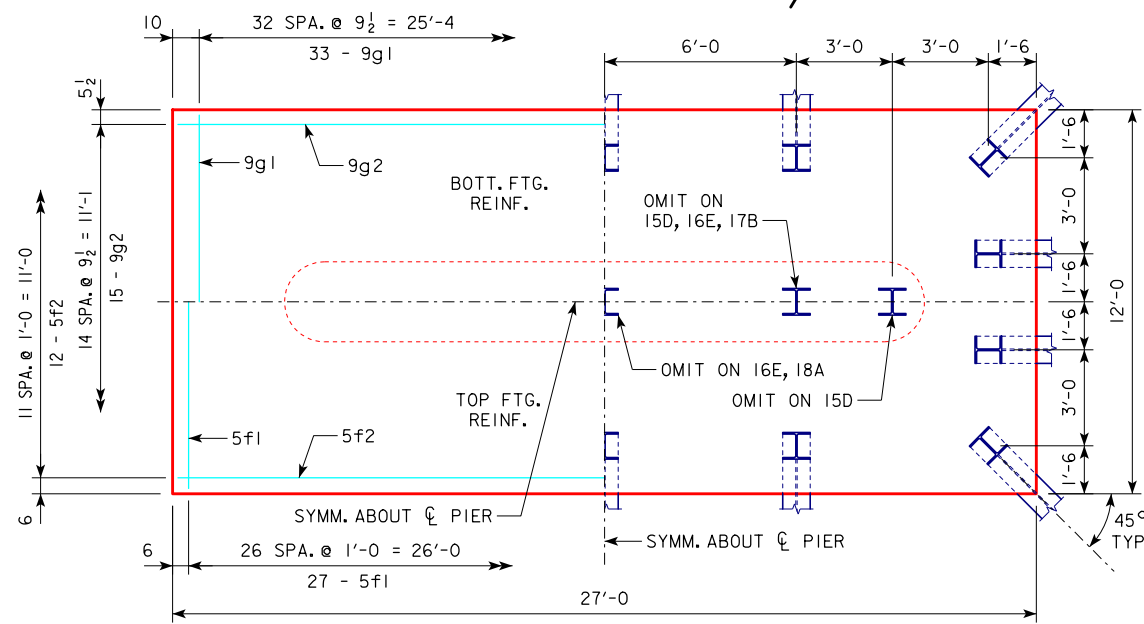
10

32 SPA. @ $9\frac{1}{2}$ = 25'-4

33 - 9g1

6'-0

3'-0

3'-0

1'-6

$5\frac{1}{2}$

9g1

9g2

BOTT. FTG. REINF.

OMIT ON 15D, 16E, 17B

1'-6

3'-0

1'-6

1'-6

3'-0

1'-6

12'-0

11 SPA. @ 1'-0 = 11'-0

12 - 5f2

14 SPA. @ $9\frac{1}{2}$ = 11'-1

15 - 9g2

OMIT ON 16E, 18A

TOP FTG. REINF.

OMIT ON 15D

5f1

5f2

6

SYMM. ABOUT ℄ PIER

45°

TYP

6

26 SPA. @ 1'-0 = 26'-0

SYMM. ABOUT ℄ PIER

27 - 5f1

27'-0